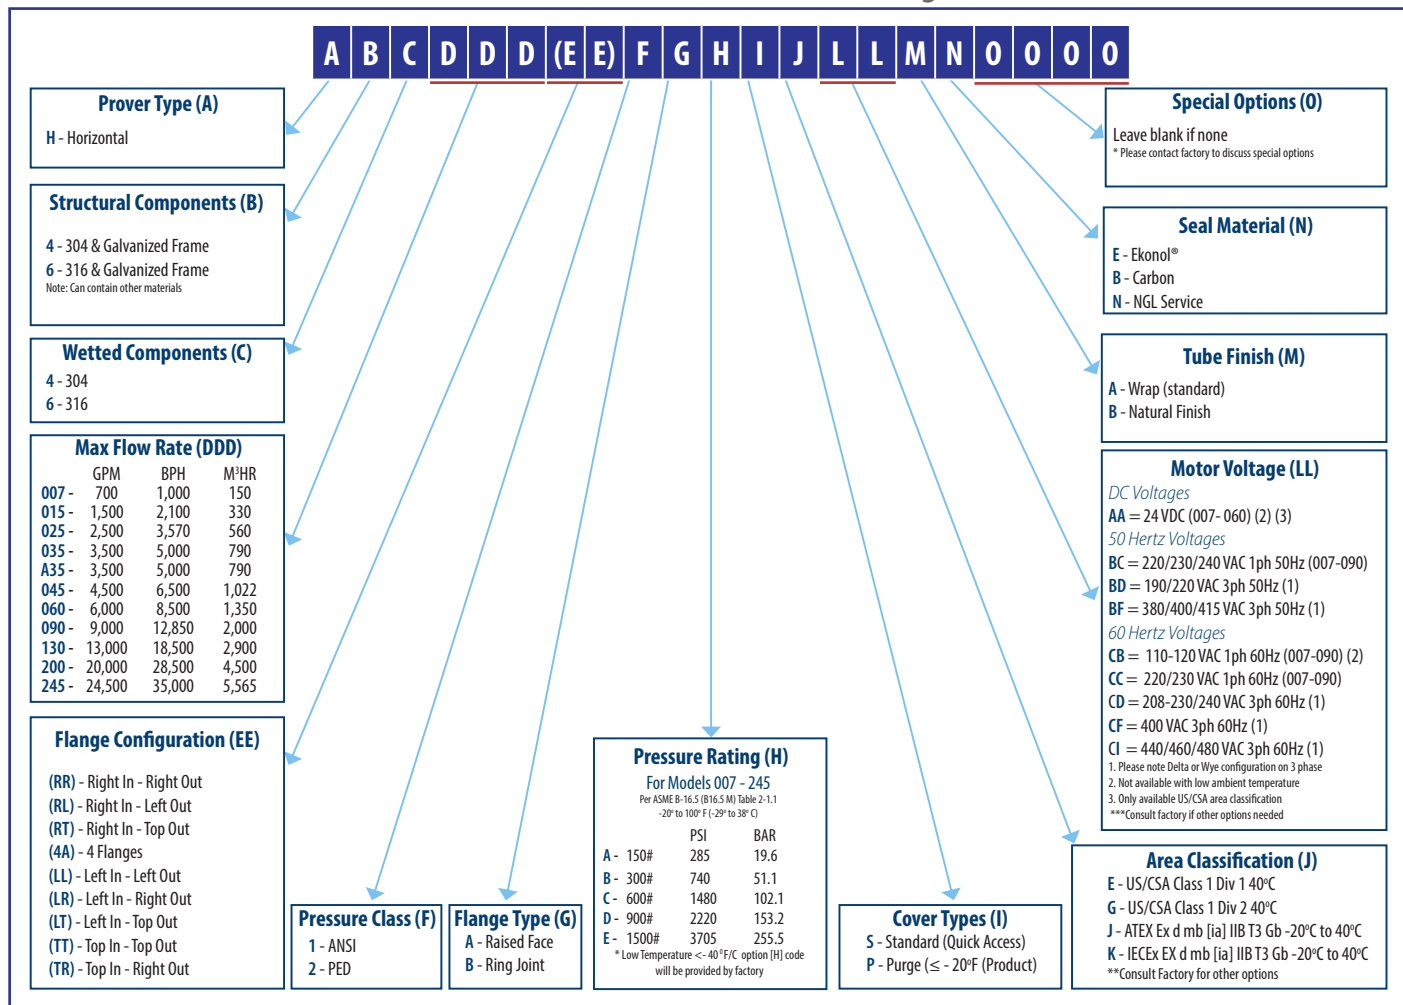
A B C D D D (E E) F G H I J L L M N O O O O

Prover Type (A)
H - Horizontal

Structural Components (B)
4 - 304 & Galvanized Frame
6 - 316 & Galvanized Frame
Note: Can contain other materials

Wetted Components (C)
4 - 304
6 - 316

Max Flow Rate (DDD)

| | GPM | BPH | M³HR |
|---|---|---|---|
| 007 - | 700 | 1,000 | 150 |
| 015 - | 1,500 | 2,100 | 330 |
| 025 - | 2,500 | 3,570 | 560 |
| 035 - | 3,500 | 5,000 | 790 |
| A35 - | 3,500 | 5,000 | 790 |
| 045 - | 4,500 | 6,500 | 1,022 |
| 060 - | 6,000 | 8,500 | 1,350 |
| 090 - | 9,000 | 12,850 | 2,000 |
| 130 - | 13,000 | 18,500 | 2,900 |
| 200 - | 20,000 | 28,500 | 4,500 |
| 245 - | 24,500 | 35,000 | 5,565 |

Flange Configuration (EE)
(RR) - Right In - Right Out
(RL) - Right In - Left Out
(RT) - Right In - Top Out
(4A) - 4 Flanges
(LL) - Left In - Left Out
(LR) - Left In - Right Out
(LT) - Left In - Top Out
(TT) - Top In - Top Out
(TR) - Top In - Right Out

Pressure Class (F)
1 - ANSI
2 - PED

Flange Type (G)
A - Raised Face
B - Ring Joint

Pressure Rating (H)
For Models 007 - 245
Per ASME B-16.5 (B16.5 M) Table 2-1.1
-20° to 100° F (-29° to 38° C)

| | | PSI | BAR |
|---|---|---|---|
| A - | 150# | 285 | 19.6 |
| B - | 300# | 740 | 51.1 |
| C - | 600# | 1480 | 102.1 |
| D - | 900# | 2220 | 153.2 |
| E - | 1500# | 3705 | 255.5 |

* Low Temperature <- 40°F/C option [H] code will be provided by factory

Cover Types (I)
S - Standard (Quick Access)
P - Purge (≤ - 20°F (Product)

Special Options (O)
Leave blank if none
* Please contact factory to discuss special options

Seal Material (N)
E - Ekonol®
B - Carbon
N - NGL Service

Tube Finish (M)
A - Wrap (standard)
B - Natural Finish

Motor Voltage (LL)
DC Voltages
AA = 24 VDC (007- 060) (2) (3)
50 Hertz Voltages
BC = 220/230/240 VAC 1ph 50Hz (007-090)
BD = 190/220 VAC 3ph 50Hz (1)
BF = 380/400/415 VAC 3ph 50Hz (1)
60 Hertz Voltages
CB = 110-120 VAC 1ph 60Hz (007-090) (2)
CC = 220/230 VAC 1ph 60Hz (007-090)
CD = 208-230/240 VAC 3ph 60Hz (1)
CF = 400 VAC 3ph 60Hz (1)
CI = 440/460/480 VAC 3ph 60Hz (1)
1. Please note Delta or Wye configuration on 3 phase
2. Not available with low ambient temperature
3. Only available US/CSA area classification
***Consult factory if other options needed

Area Classification (J)
E - US/CSA Class 1 Div 1 40°C
G - US/CSA Class 1 Div 2 40°C
J - ATEX Ex d mb [ia] IIB T3 Gb -20°C to 40°C
K - IECEx EX d mb [ia] IIB T3 Gb -20°C to 40°C
**Consult Factory for other options